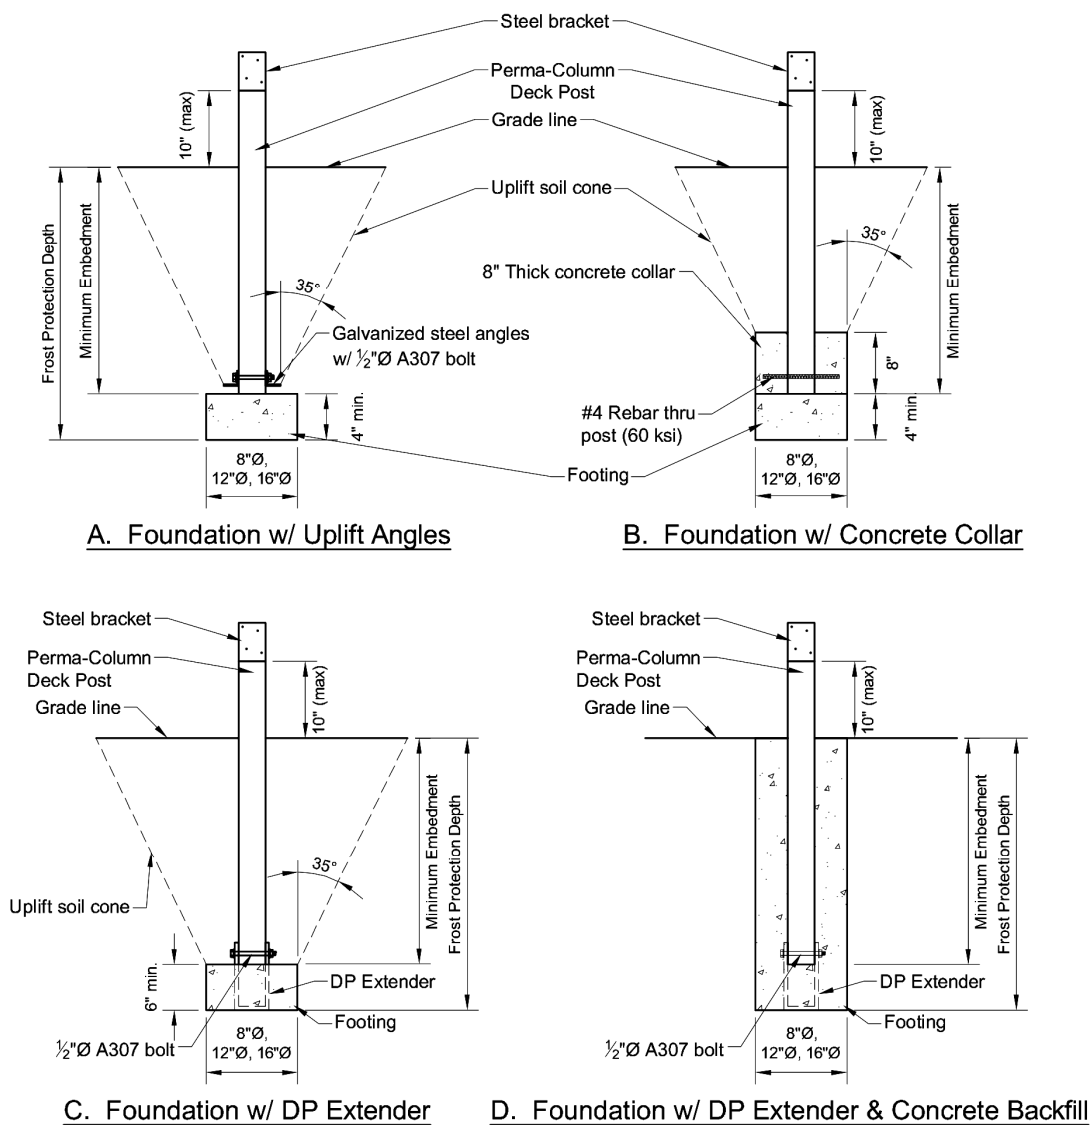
Steel bracket

Perma-Column Deck Post

Grade line

Uplift soil cone

10" (max)

Frost Protection Depth

Minimum Embedment

35°

Galvanized steel angles w/ $\frac{1}{2}$"Ø A307 bolt

4" min.

8"Ø, 12"Ø, 16"Ø

Footing

10" (max)

35°

8" Thick concrete collar

Minimum Embedment

8"

#4 Rebar thru post (60 ksi)

4" min

8"Ø, 12"Ø, 16"Ø

A. Foundation w/ Uplift Angles

B. Foundation w/ Concrete Collar

Steel bracket

Perma-Column Deck Post

Grade line

10" (max)

Minimum Embedment

Frost Protection Depth

35°

Uplift soil cone

6" min.

DP Extender

Footing

$\frac{1}{2}$"Ø A307 bolt

8"Ø, 12"Ø, 16"Ø

Steel bracket

Perma-Column Deck Post

Grade line

10" (max)

Minimum Embedment

Frost Protection Depth

DP Extender

Footing

$\frac{1}{2}$"Ø A307 bolt

8"Ø, 12"Ø, 16"Ø

C. Foundation w/ DP Extender

D. Foundation w/ DP Extender & Concrete Backfill